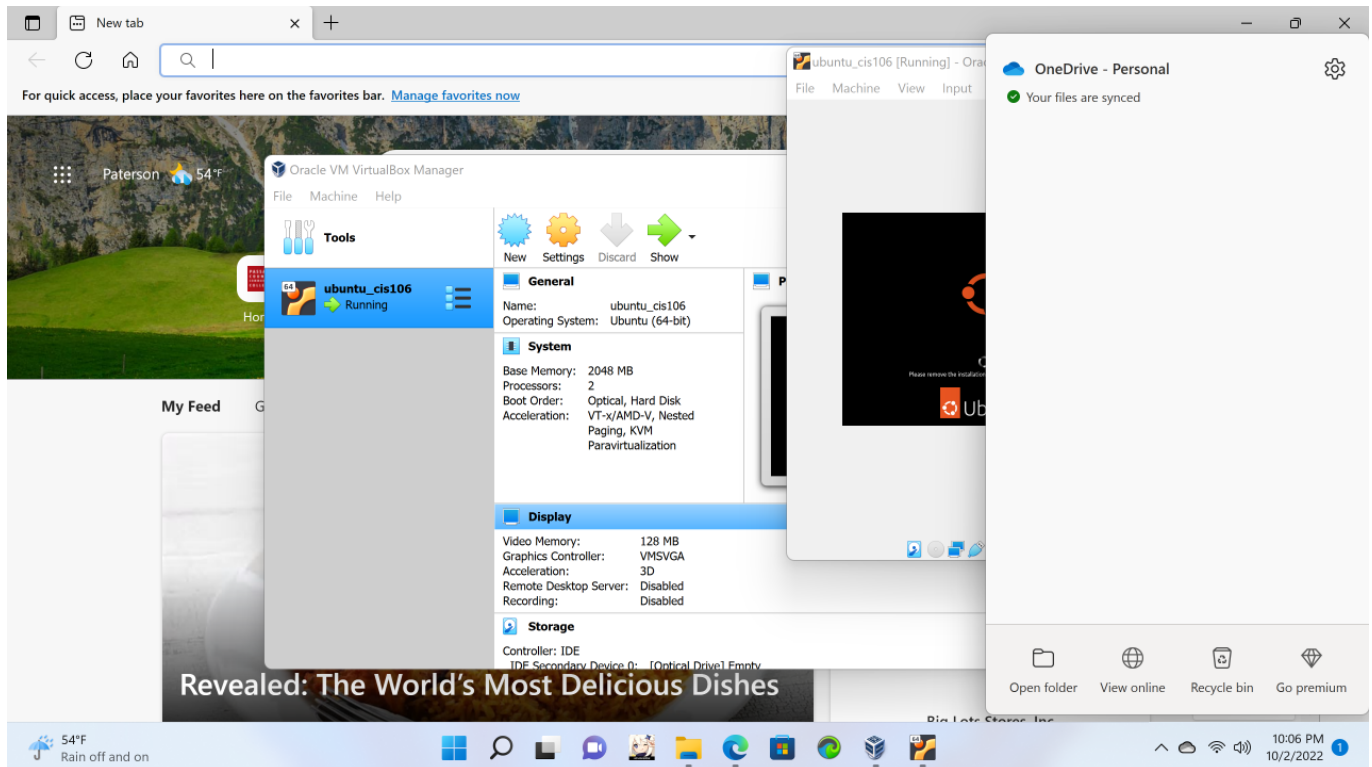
New tab

For quick access, place your favorites here on the favorites bar. Manage favorites now

Paterson 54°F

Hor

My Feed G

Revealed: The World's Most Delicious Dishes

Big Lots Stores, Inc

Oracle VM VirtualBox Manager

File Machine Help

Tools

ubuntu_cis106
Running

New Settings Discard Show

General

Name: ubuntu_cis106
Operating System: Ubuntu (64-bit)

System

Base Memory: 2048 MB
Processors: 2
Boot Order: Optical, Hard Disk
Acceleration: VT-x/AMD-V, Nested Paging, KVM Paravirtualization

P

Display

Video Memory: 128 MB
Graphics Controller: VMSVGA
Acceleration: 3D
Remote Desktop Server: Disabled
Recording: Disabled

Storage

Controller: IDE
IDE Secondary Device 0: [Optical Drive] Empty

ubuntu_cis106 [Running] - Orac

File Machine View Input

Please remove the installation

Ub

OneDrive - Personal

Your files are synced

Open folder View online Recycle bin Go premium

54°F
Rain off and on

10:06 PM
10/2/2022
1